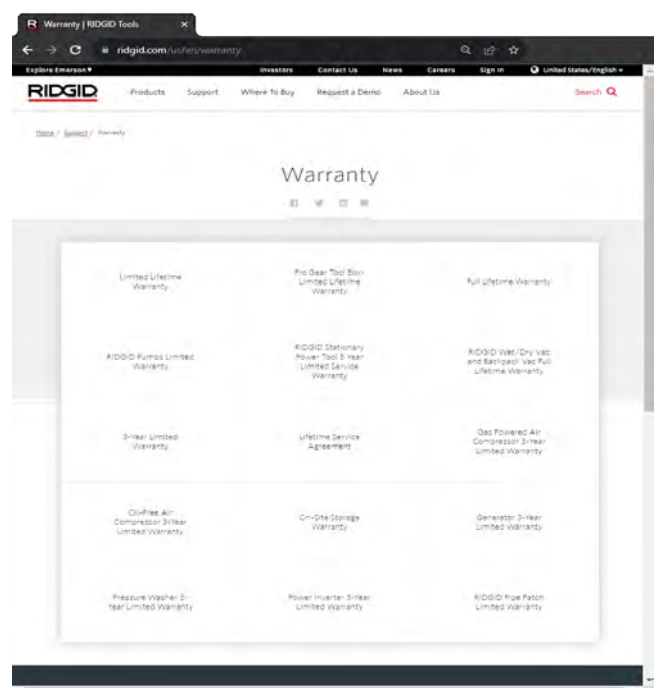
Warranty | RIDGID Tools

ridgid.com/us/en/warranty

Explore Emerson ▾ Investors Contact Us News Careers Sign In United States/English ▾

RIDGID Products Support Where To Buy Request a Demo About Us Search

Home / Support / Warranty

Warranty

| | | |
|---|---|---|
| Limited Lifetime Warranty | Pro Gear Tool Box Limited Lifetime Warranty | Full Lifetime Warranty |
| RIDGID Pumps Limited Warranty | RIDGID Stationary Power Tool 5 Year Limited Service Warranty | RIDGID Wet/Dry Vac and Backpack Vac Full Lifetime Warranty |
| 3-Year Limited Warranty | Lifetime Service Agreement | Gas Powered Air Compressor 3-Year Limited Warranty |
| Oil-Free Air Compressor 3-Year Limited Warranty | On-Site Storage Warranty | Generator 3-Year Limited Warranty |
| Pressure Washer 3-Year Limited Warranty | Power Inverter 3-Year Limited Warranty | RIDGID Pipe Patch Limited Warranty |